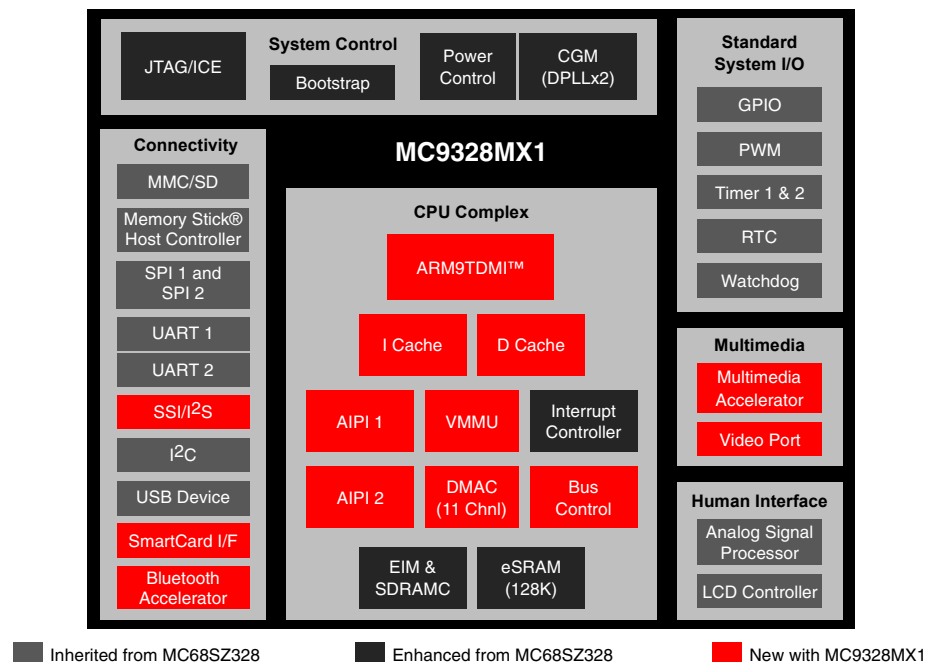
JTAG/ICE

System Control

Bootstrap

Power Control

CGM (DPLLx2)

Standard System I/O

GPIO

PWM

Timer 1 & 2

RTC

Watchdog

MC9328MX1

Connectivity

MMC/SD

Memory Stick® Host Controller

SPI 1 and SPI 2

UART 1

UART 2

SSI/I$^2$S

I$^2$C

USB Device

SmartCard I/F

Bluetooth Accelerator

CPU Complex

ARM9TDMI™

I Cache

D Cache

AIPI 1

VMMU

Interrupt Controller

AIPI 2

DMAC (11 Chnl)

Bus Control

EIM & SDRAMC

eSRAM (128K)

Multimedia

Multimedia Accelerator

Video Port

Human Interface

Analog Signal Processor

LCD Controller

Inherited from MC68SZ328

Enhanced from MC68SZ328

New with MC9328MX1